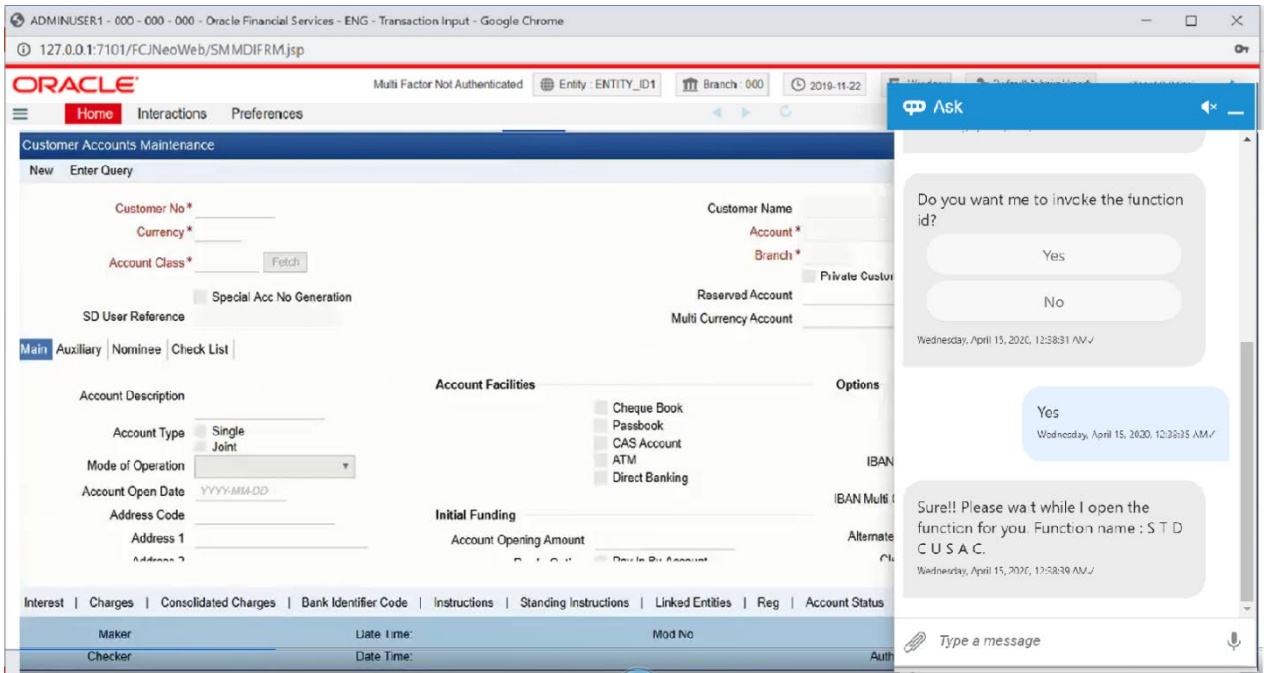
ADMINUSER1 - 000 - 000 - 000 - Oracle Financial Services - ENG - Transaction Input - Google Chrome

127.0.0.1:7101/FCJNeoWeb/SMMDIFRM.jsp

ORACLE

Multi Factor Not Authenticated | Entity : ENTITY_ID1 | Branch : 000 | 2019-11-22

Home | Interactions | Preferences

Customer Accounts Maintenance

New | Enter Query

Customer No*
Currency*
Account Class* | Fetch
Special Acc No Generation
SD User Reference

Customer Name
Account*
Branch*
Private Custor
Reserved Account
Multi Currency Account

Main | Auxiliary | Nominee | Check List

Account Description
Account Type: Single, Joint
Mode of Operation
Account Open Date YYYY-MM-DD
Address Code
Address 1
Address 2

Account Facilities
Cheque Book
Passbook
CAS Account
ATM
Direct Banking

Initial Funding
Account Opening Amount

Options
IBAN
IBAN Multi
Alternate

Interest | Charges | Consolidated Charges | Bank Identifier Code | Instructions | Standing Instructions | Linked Entities | Reg | Account Status

Maker | Date Time: | Mod No
Checker | Date Time: | Auth

Ask

Do you want me to invoke the function id?
Yes
No
Wednesday, April 15, 2020, 12:38:31 AM

Yes
Wednesday, April 15, 2020, 12:38:35 AM

Sure!! Please wait while I open the function for you. Function name : S T D C U S A C.
Wednesday, April 15, 2020, 12:38:39 AM

Type a message